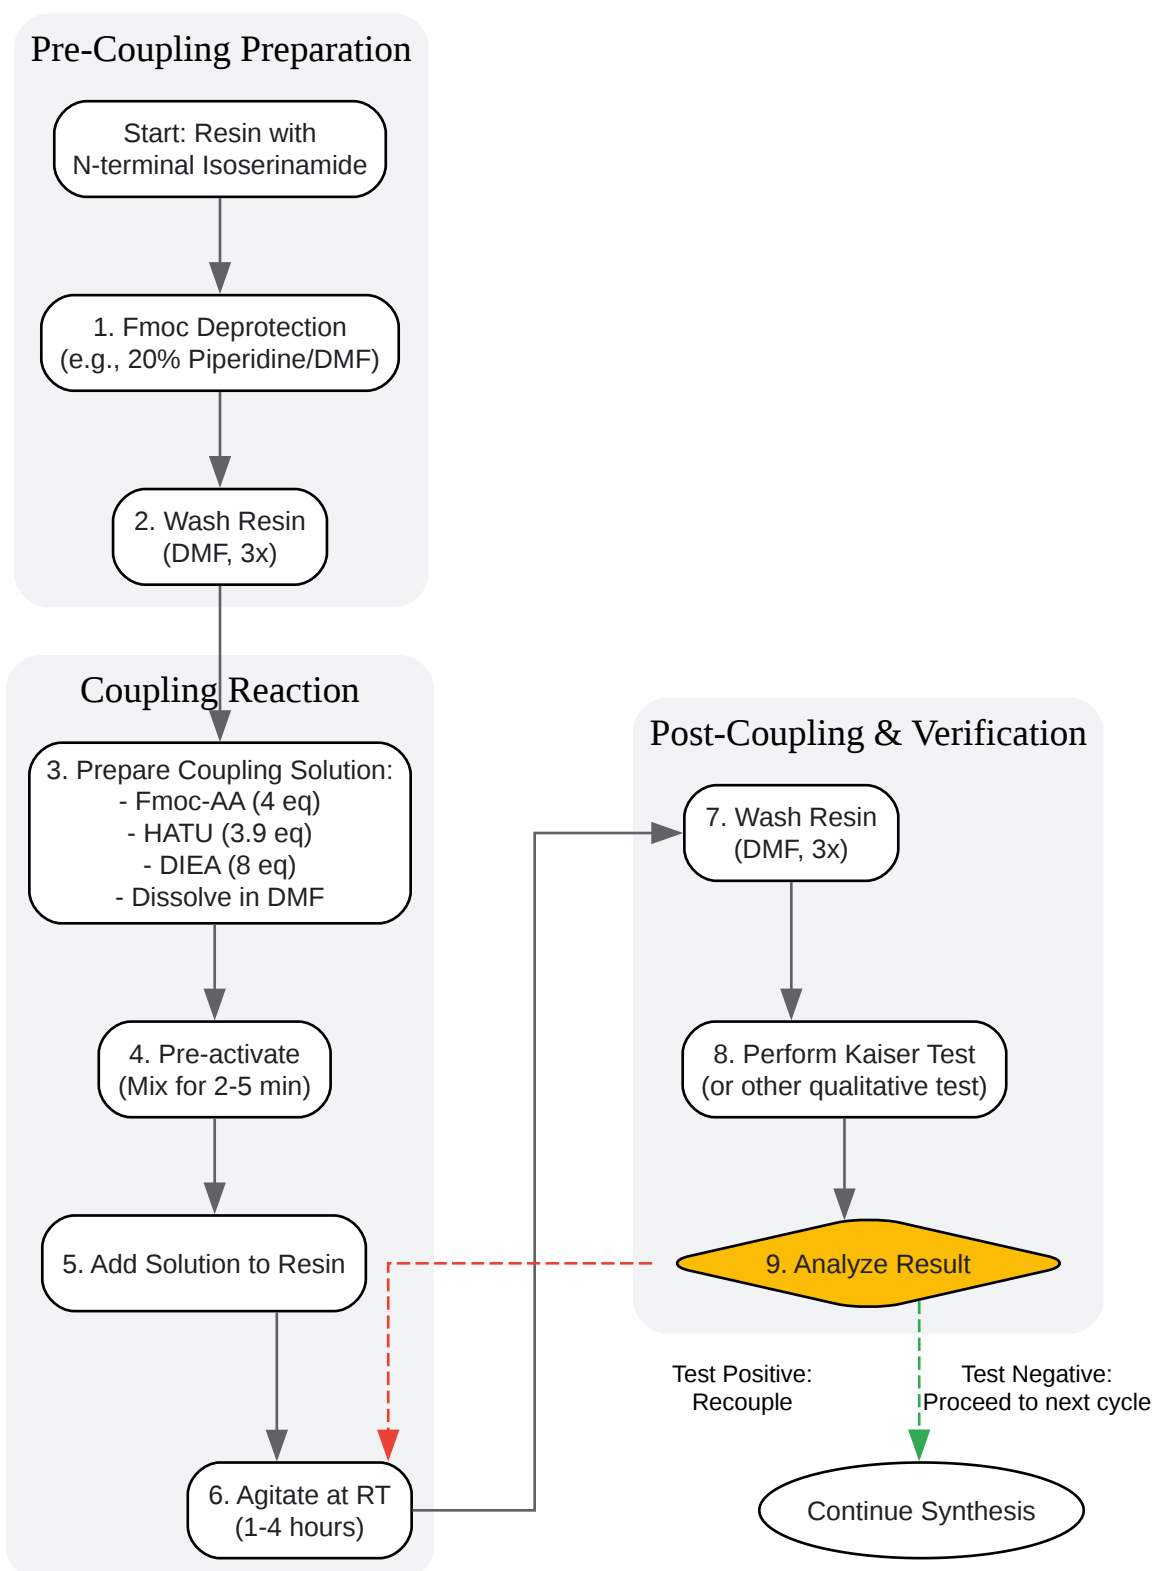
Pre-Coupling Preparation

Start: Resin with N-terminal Isoserinamide

1. Fmoc Deprotection (e.g., 20% Piperidine/DMF)

2. Wash Resin (DMF, 3x)

Coupling Reaction

3. Prepare Coupling Solution:
- Fmoc-AA (4 eq)
- HATU (3.9 eq)
- DIEA (8 eq)
- Dissolve in DMF

4. Pre-activate (Mix for 2-5 min)

5. Add Solution to Resin

6. Agitate at RT (1-4 hours)

Post-Coupling & Verification

7. Wash Resin (DMF, 3x)

8. Perform Kaiser Test (or other qualitative test)

9. Analyze Result

Test Positive: Recouple

Test Negative: Proceed to next cycle

Continue Synthesis